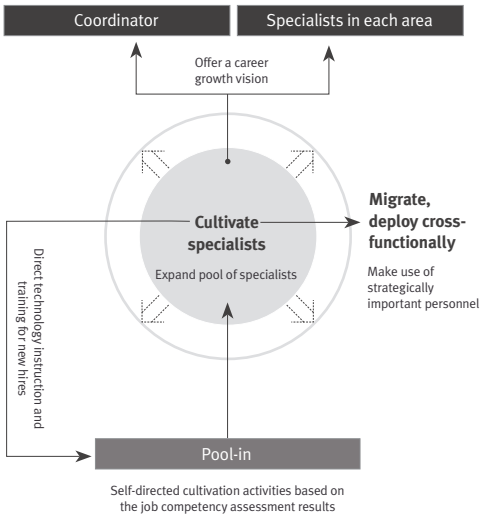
Coordinator

Specialists in each area

Offer a career growth vision

Cultivate specialists

Expand pool of specialists

Migrate, deploy cross-functionally

Make use of strategically important personnel

Direct technology instruction and training for new hires

Pool-in

Self-directed cultivation activities based on the job competency assessment results